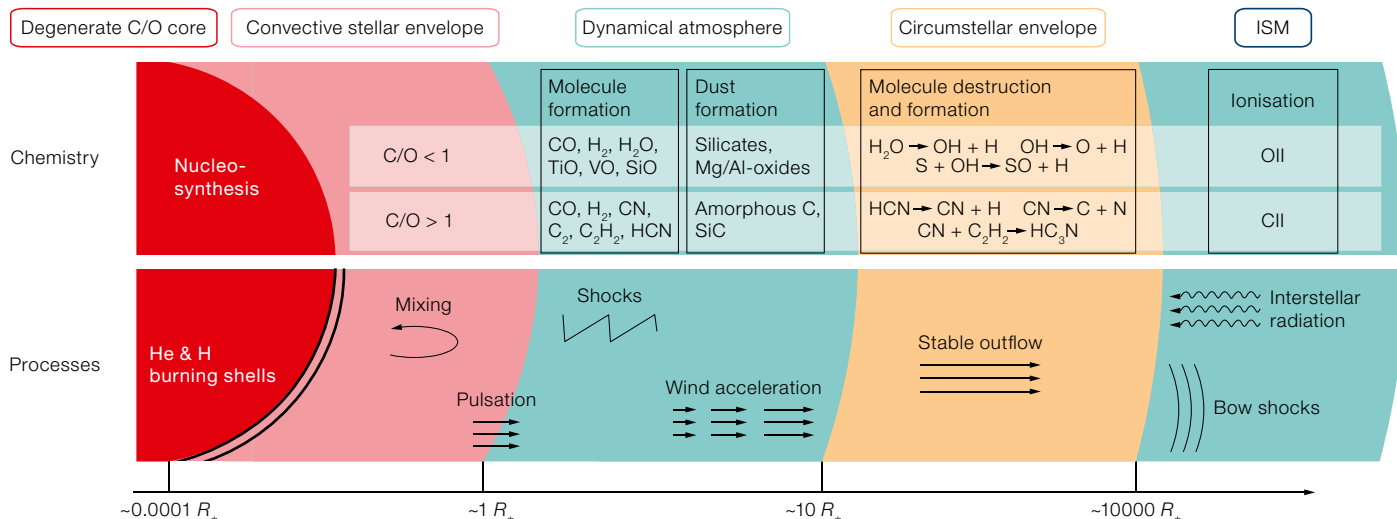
Degenerate C/O core

Convective stellar envelope

Dynamical atmosphere

Circumstellar envelope

ISM

Chemistry

Nucleo-synthesis

C/O < 1

C/O > 1

Molecule formation

CO, $H_2$, $H_2O$, TiO, VO, SiO

CO, $H_2$, CN, $C_2$, $C_2H_2$, HCN

Dust formation

Silicates, Mg/Al-oxides

Amorphous C, SiC

Molecule destruction and formation

$H_2O \rightarrow OH + H$ $OH \rightarrow O + H$
$S + OH \rightarrow SO + H$

$HCN \rightarrow CN + H$ $CN \rightarrow C + N$
$CN + C_2H_2 \rightarrow HC_3N$

Ionisation

OII

CII

Processes

He & H burning shells

Mixing

Pulsation

Shocks

Wind acceleration

Stable outflow

Interstellar radiation

Bow shocks

~0.0001 $R_*$

~1 $R_*$

~10 $R_*$

~10000 $R_*$